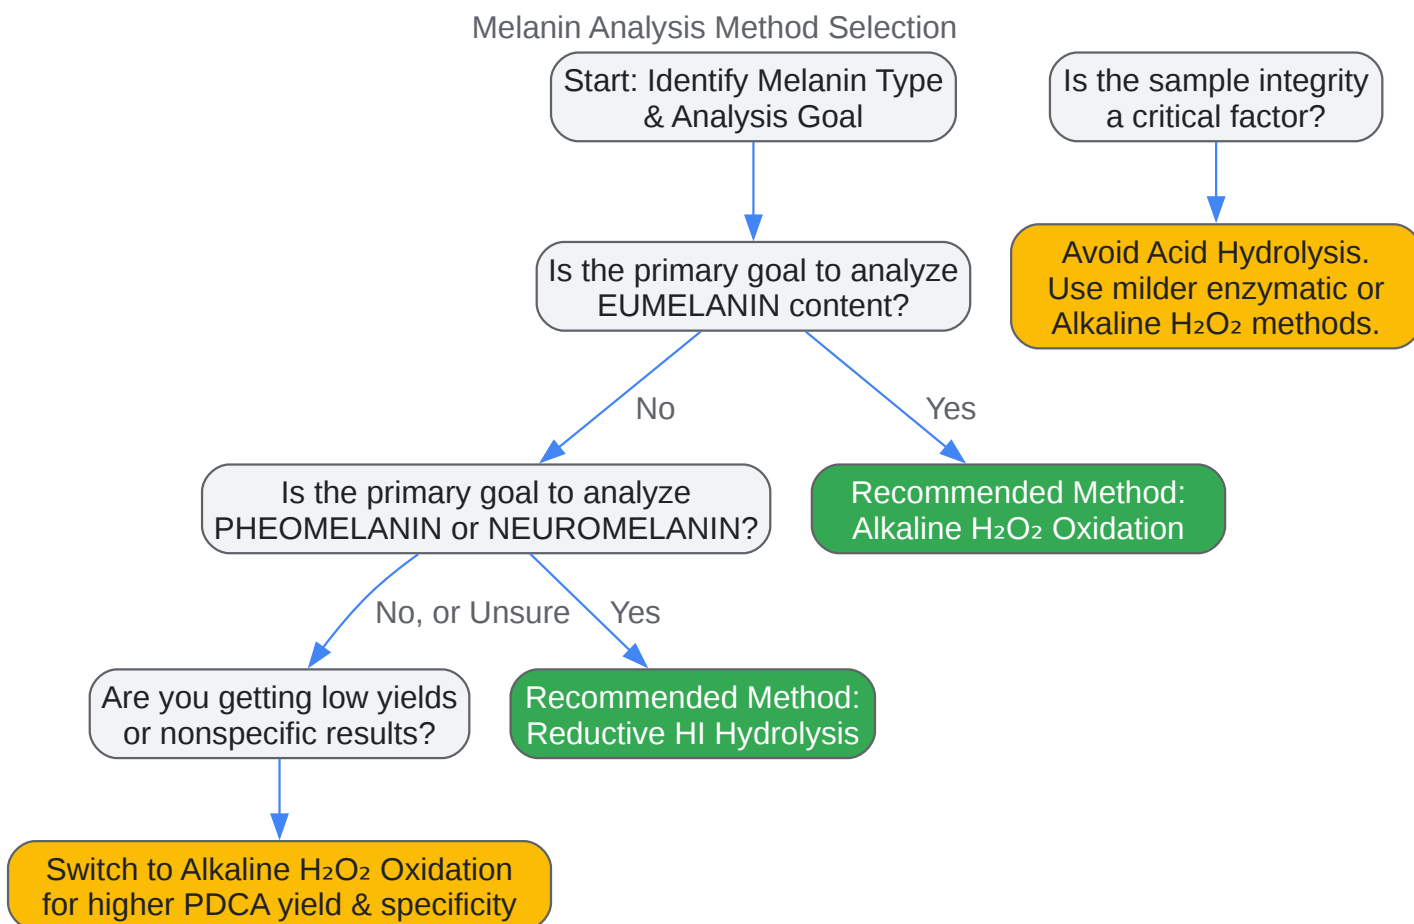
Melanin Analysis Method Selection

Start: Identify Melanin Type & Analysis Goal

Is the sample integrity a critical factor?

Avoid Acid Hydrolysis. Use milder enzymatic or Alkaline $H_2O_2$ methods.

Is the primary goal to analyze EUMELANIN content?

No

Yes

Is the primary goal to analyze PHEOMELANIN or NEUROMELANIN?

Recommended Method: Alkaline $H_2O_2$ Oxidation

No, or Unsure

Yes

Are you getting low yields or nonspecific results?

Recommended Method: Reductive HI Hydrolysis

Switch to Alkaline $H_2O_2$ Oxidation for higher PDCA yield & specificity